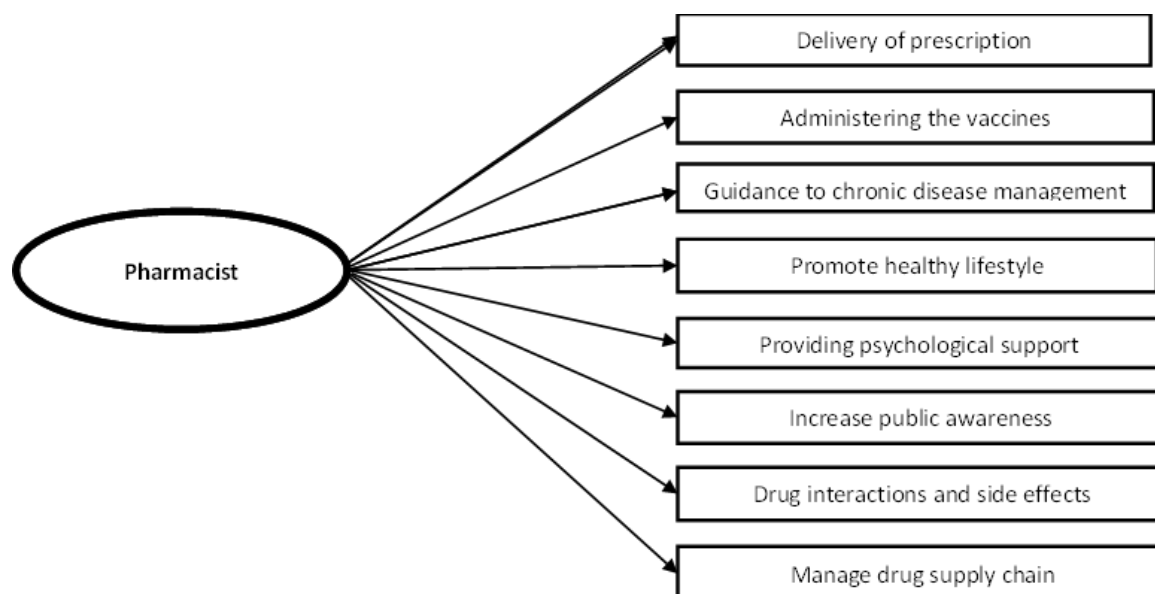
Pharmacist

Delivery of prescription

Administering the vaccines

Guidance to chronic disease management

Promote healthy lifestyle

Providing psychological support

Increase public awareness

Drug interactions and side effects

Manage drug supply chain